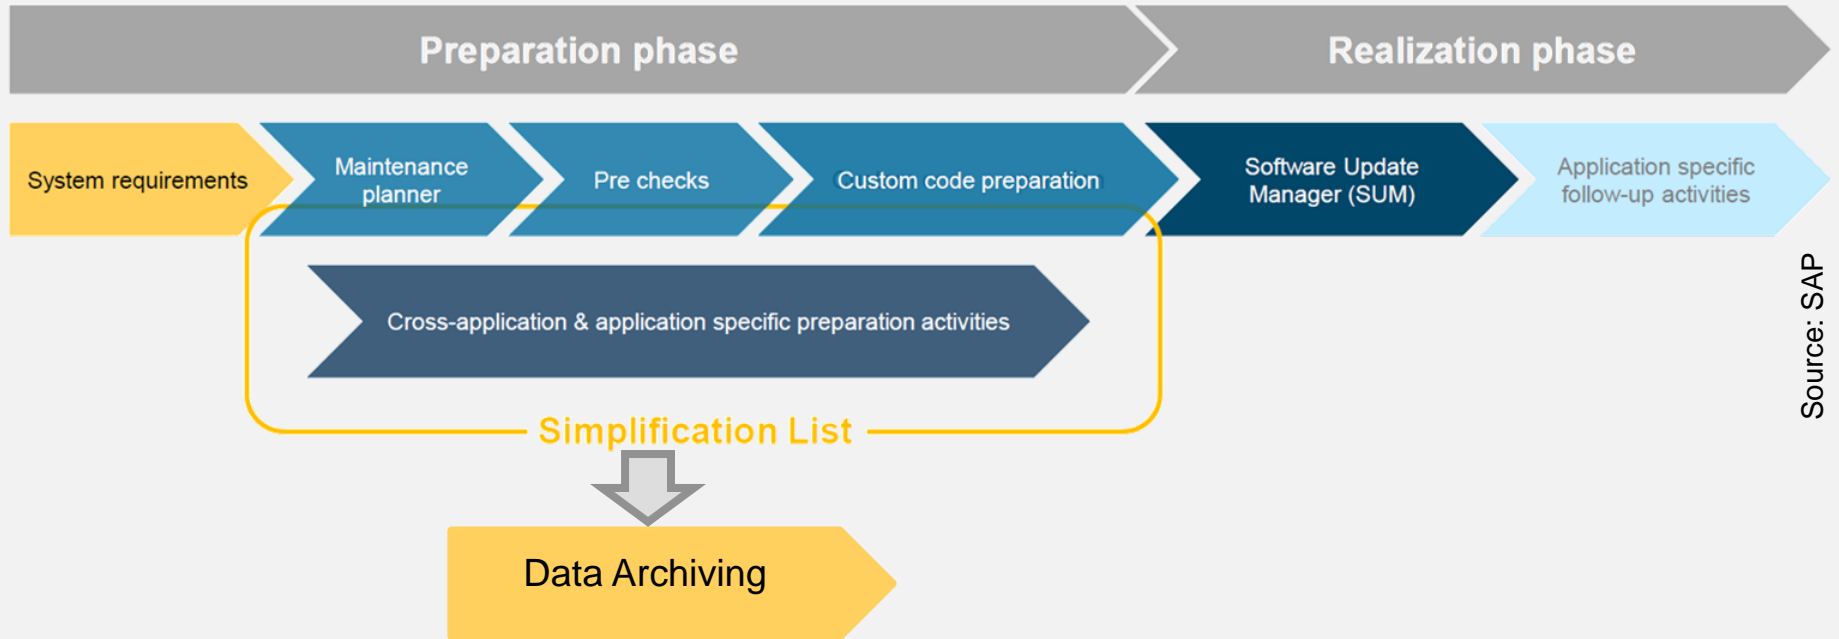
Preparation phase

Realization phase

System requirements

Maintenance planner

Pre checks

Custom code preparation

Software Update Manager (SUM)

Application specific follow-up activities

Cross-application & application specific preparation activities

Simplification List

Data Archiving

Source: SAP